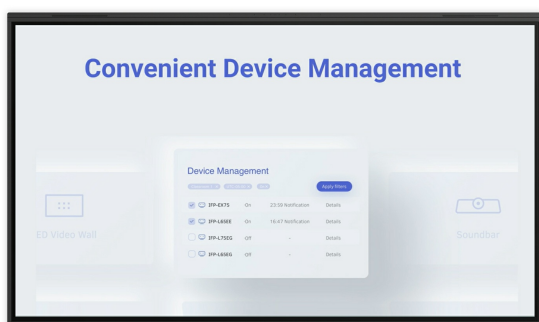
Convenient Device Management

ED Video Wall

Device Management

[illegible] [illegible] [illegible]

Apply filters

| | | | |
|---|---|---|---|
| IFP-EK75 | On | 23:38 Notification | Details |
| IFP-L65EE | On | 16:47 Notification | Details |
| IFP-L75EG | Off | - | Details |
| IFP-L65EG | Off | - | Details |

Soundbar